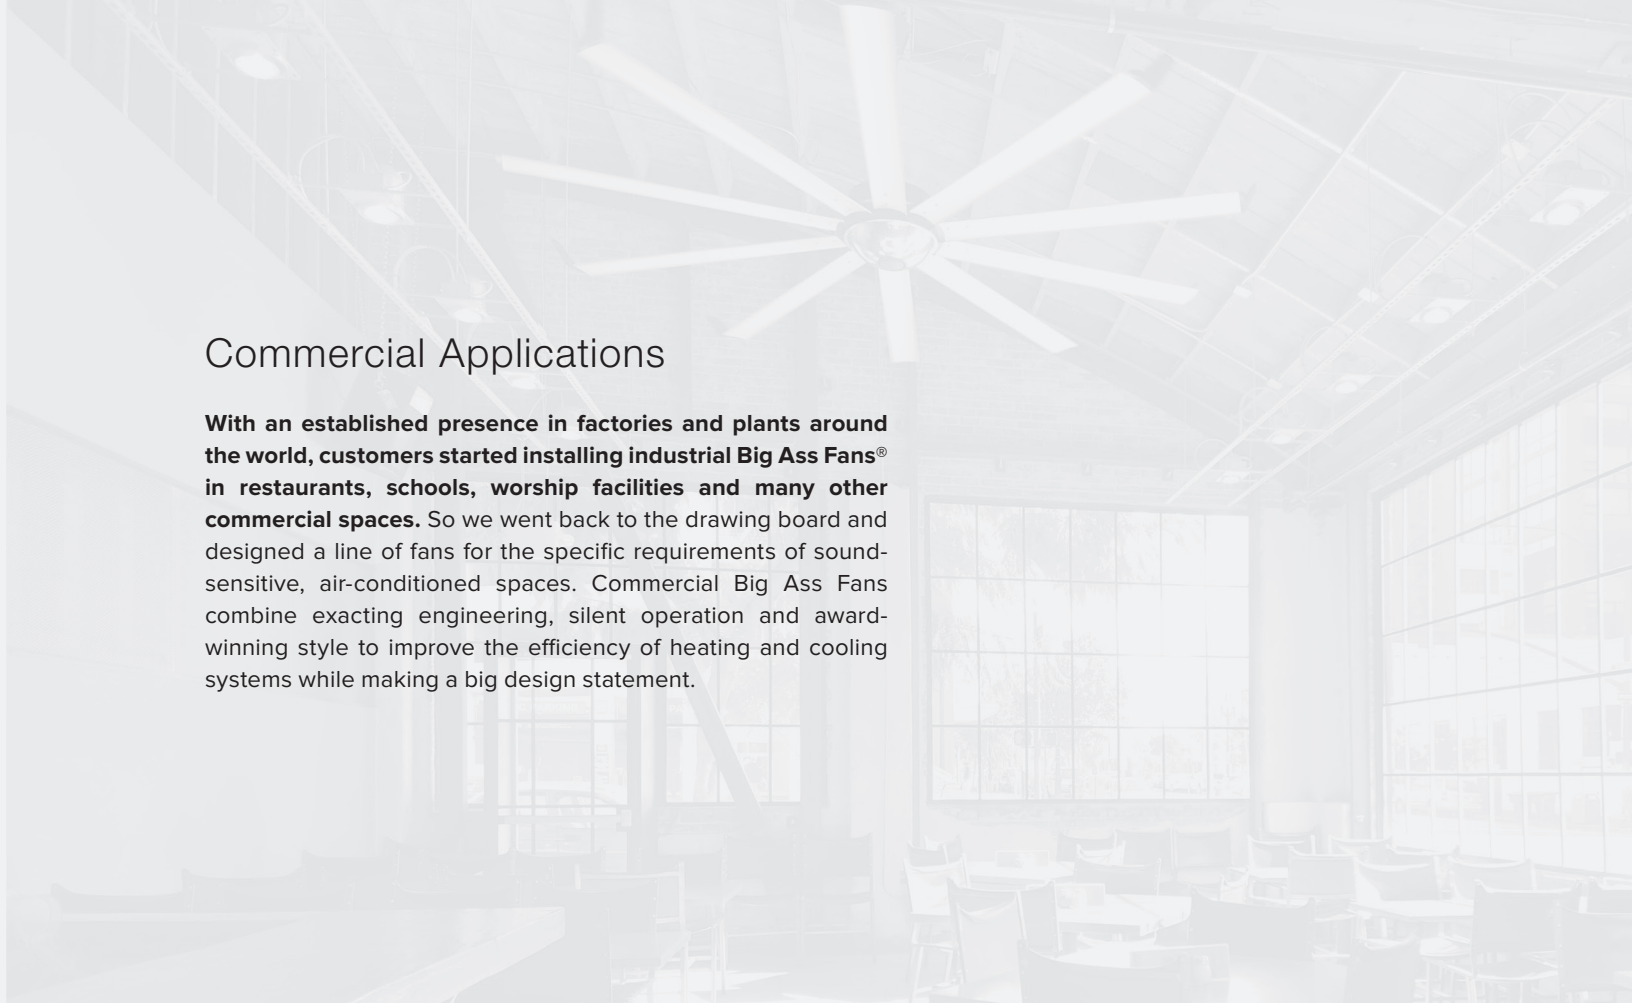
Commercial Applications

With an established presence in factories and plants around the world, customers started installing industrial Big Ass Fans® in restaurants, schools, worship facilities and many other commercial spaces. So we went back to the drawing board and designed a line of fans for the specific requirements of sound-sensitive, air-conditioned spaces. Commercial Big Ass Fans combine exacting engineering, silent operation and award-winning style to improve the efficiency of heating and cooling systems while making a big design statement.